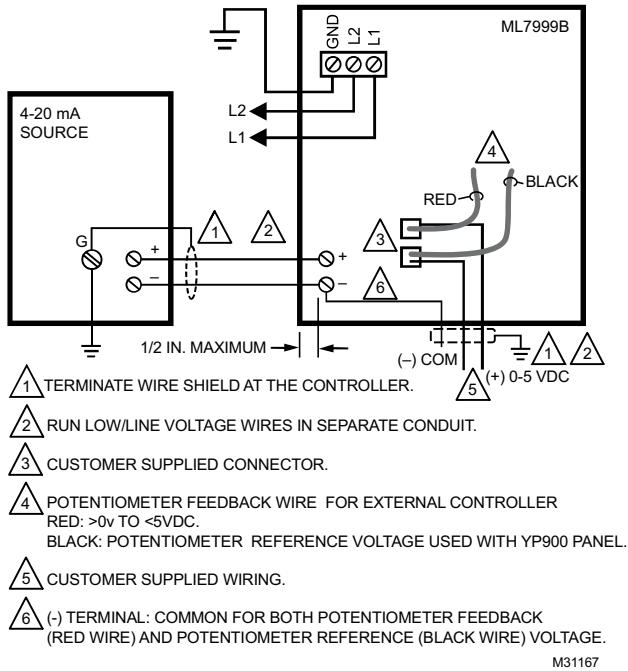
GND L2 L1

ML7999B

L2

L1

4-20 mA SOURCE

4

RED

BLACK

3

G

+

–

1

2

+

–

6

1/2 IN. MAXIMUM

(–) COM

5

(+) 0-5 VDC

1

2

1 TERMINATE WIRE SHIELD AT THE CONTROLLER.

2 RUN LOW/LINE VOLTAGE WIRES IN SEPARATE CONDUIT.

3 CUSTOMER SUPPLIED CONNECTOR.

4 POTENTIOMETER FEEDBACK WIRE FOR EXTERNAL CONTROLLER
RED: >0v TO <5VDC.
BLACK: POTENTIOMETER REFERENCE VOLTAGE USED WITH YP900 PANEL.

5 CUSTOMER SUPPLIED WIRING.

6 (-) TERMINAL: COMMON FOR BOTH POTENTIOMETER FEEDBACK (RED WIRE) AND POTENTIOMETER REFERENCE (BLACK WIRE) VOLTAGE.

M31167